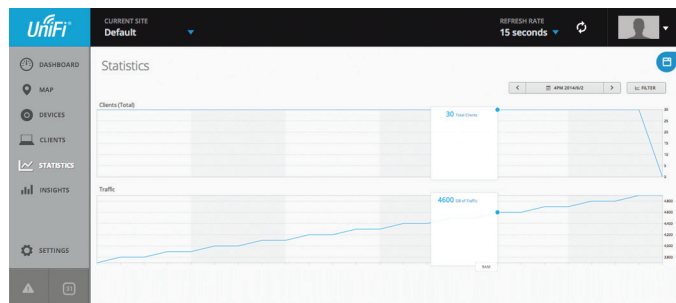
UniFi®

CURRENT SITE
Default

REFRESH RATE
15 seconds

DASHBOARD
MAP
DEVICES
CLIENTS
STATISTICS
INSIGHTS
SETTINGS

Statistics

4PM 2014/4/2

FILTER

Clients (Total)

30 Total Clients

30
25
20
15
10
5
0

Traffic

4600 GB of Traffic

4,800
4,600
4,400
4,200
4,000
3,800

8AM